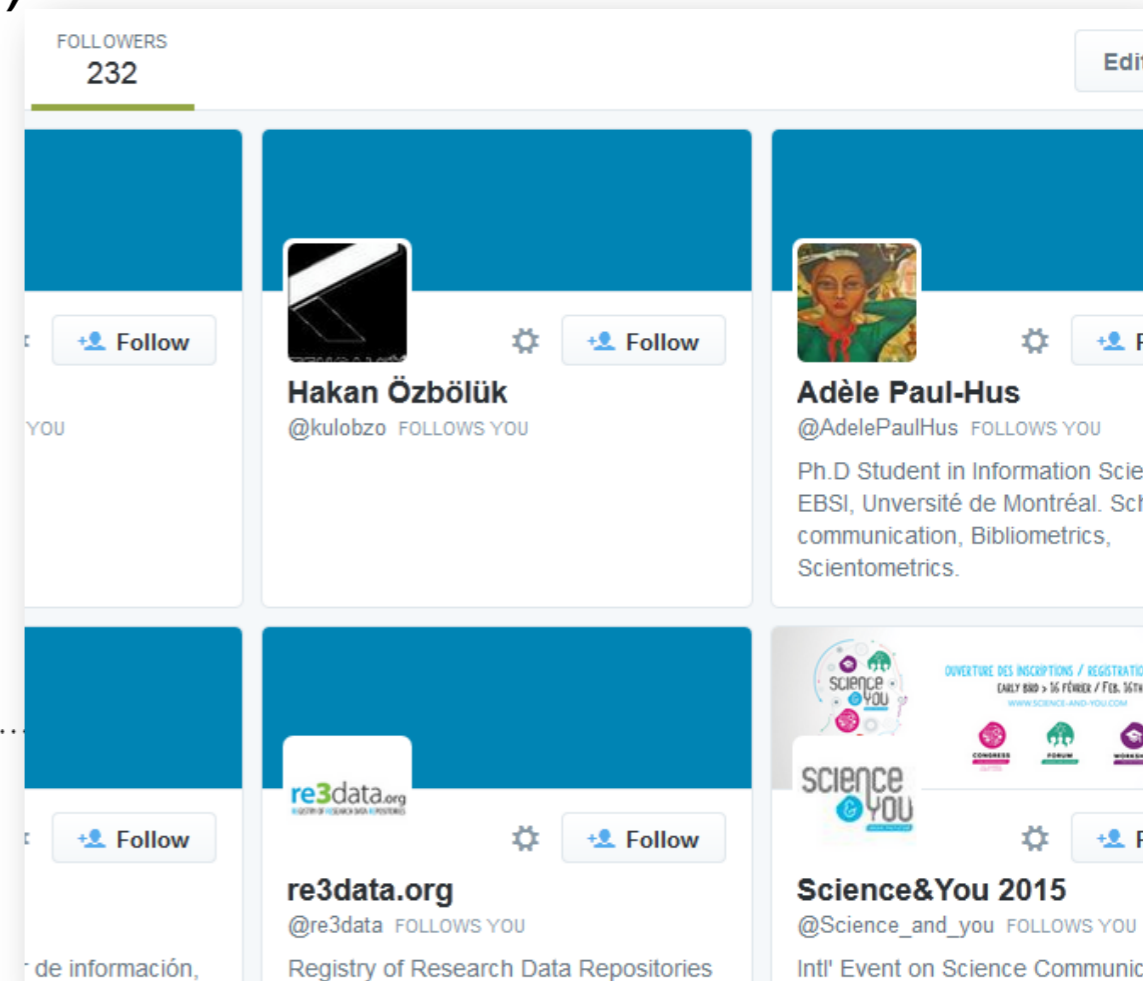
FOLLOWERS
232

Edi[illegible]

Follow

YOU

Follow

Hakan Özbölük
@kulobzo FOLLOWS YOU

F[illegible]

Adèle Paul-Hus
@AdelePaulHus FOLLOWS YOU
Ph.D Student in Information Scie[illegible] EBSI, Unversité de Montréal. Sch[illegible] communication, Bibliometrics, Scientometrics.

Follow

r de información,

re3data.org

Follow

re3data.org
@re3data FOLLOWS YOU
Registry of Research Data Repositories

science & you

OUVERTURE DES INSCRIPTIONS / REGISTRATIO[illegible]
EARLY BIRD > 16 FÉVRIER / FEB. 16TH
WWW.SCIENCE-AND-YOU.COM
CONGRESS FORUM WORKSH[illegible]

SCIENCE & YOU

F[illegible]

Science&You 2015
@Science_and_you FOLLOWS YOU
Intl' Event on Science Communic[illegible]